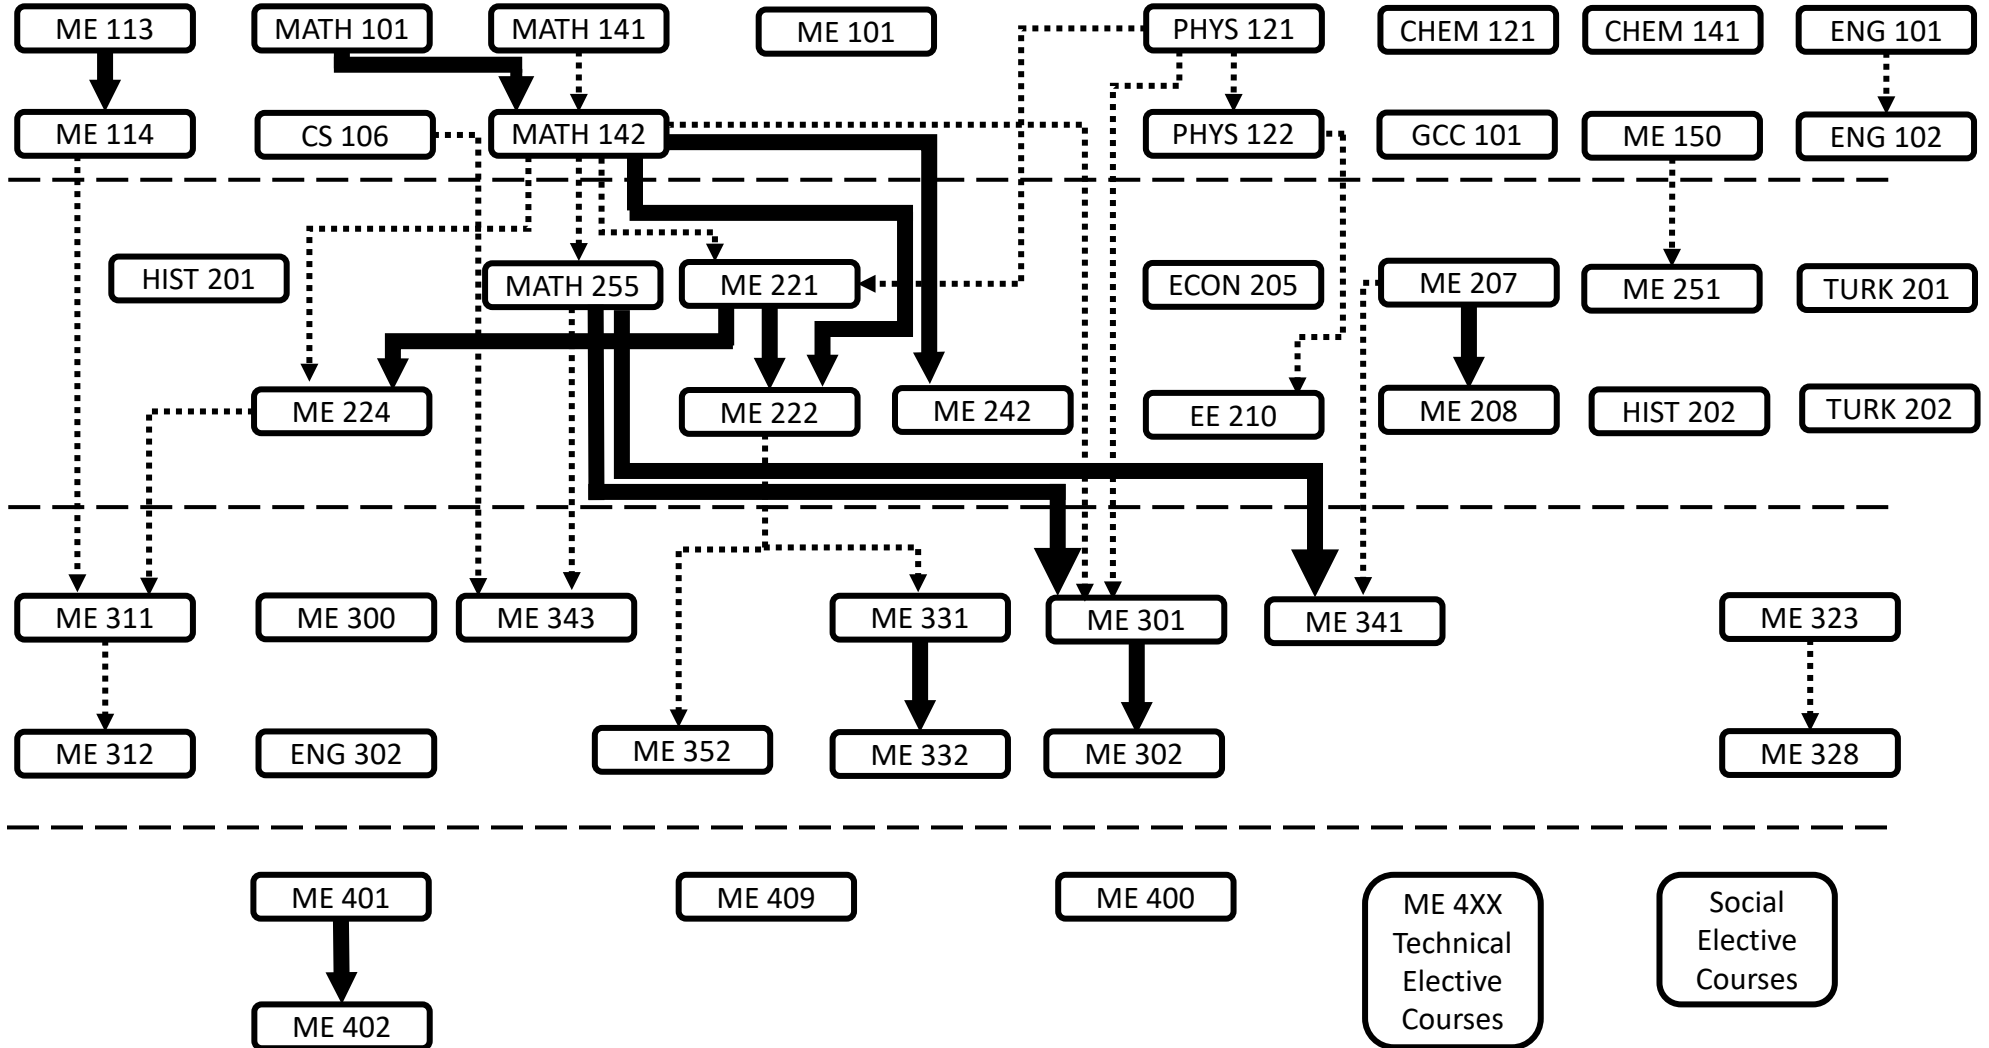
ME 113 MATH 101 MATH 141 ME 101 PHYS 121 CHEM 121 CHEM 141 ENG 101

ME 114 CS 106 MATH 142 PHYS 122 GCC 101 ME 150 ENG 102

HIST 201 MATH 255 ME 221 ECON 205 ME 207 ME 251 TURK 201

ME 224 ME 222 ME 242 EE 210 ME 208 HIST 202 TURK 202

ME 311 ME 300 ME 343 ME 331 ME 301 ME 341 ME 323

ME 312 ENG 302 ME 352 ME 332 ME 302 ME 328

ME 401 ME 409 ME 400 ME 4XX Technical Elective Courses Social Elective Courses

ME 402